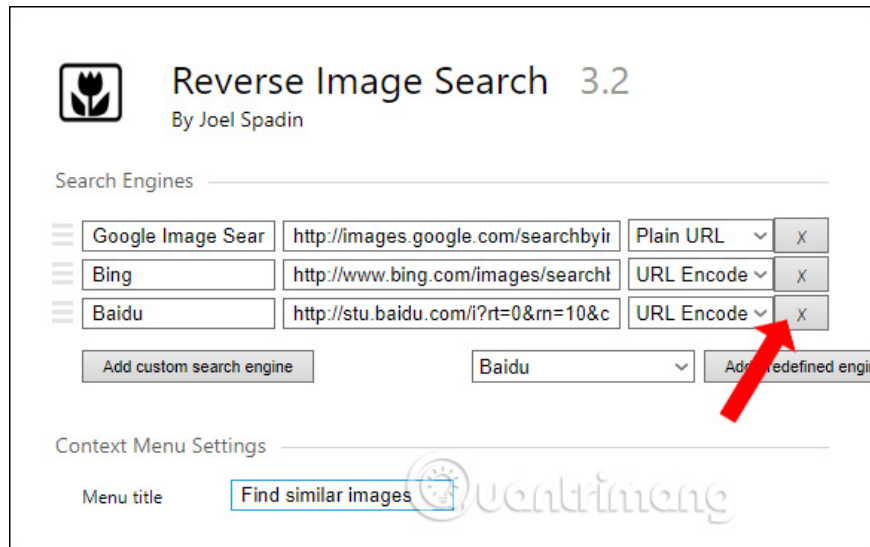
Reverse Image Search 3.2

By Joel Spadin

Search Engines

| Google Image Sear | http://images.google.com/searchbyir | Plain URL | X |
|---|---|---|---|
| Bing | http://www.bing.com/images/searchl | URL Encode | X |
| Baidu | http://stu.baidu.com/i?rt=0&rn=10&c | URL Encode | X |

Add custom search engine

Baidu

Add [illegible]redefined engi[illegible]

Context Menu Settings

Menu title

Find similar images

uantrimang